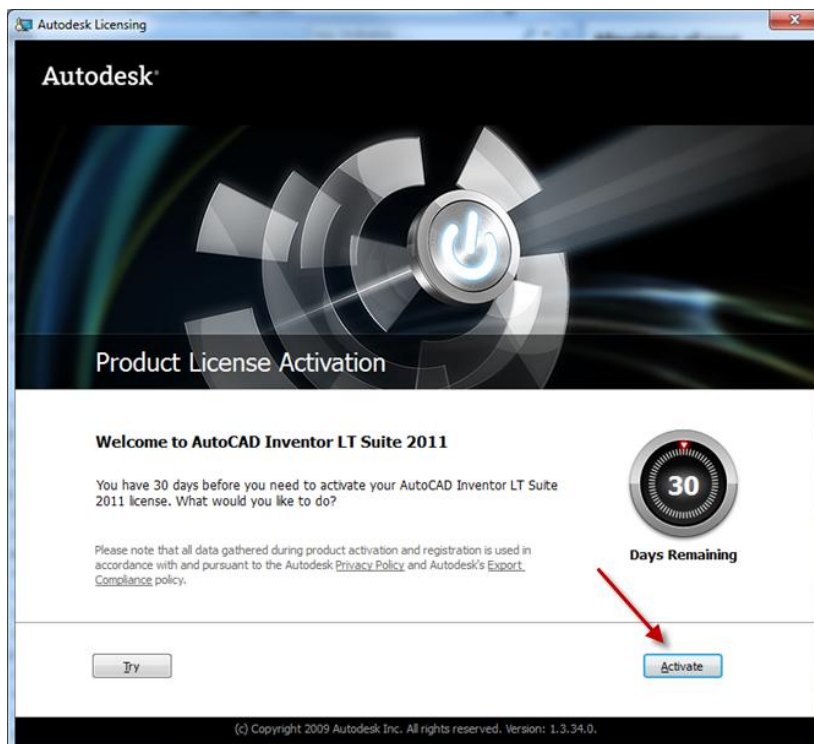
Autodesk Licensing

Autodesk

Product License Activation

Welcome to AutoCAD Inventor LT Suite 2011

You have 30 days before you need to activate your AutoCAD Inventor LT Suite 2011 license. What would you like to do?

Please note that all data gathered during product activation and registration is used in accordance with and pursuant to the Autodesk Privacy Policy and Autodesk's Export Compliance policy.

30

Days Remaining

Try

Activate

(c) Copyright 2009 Autodesk Inc. All rights reserved. Version: 1.3.34.0.